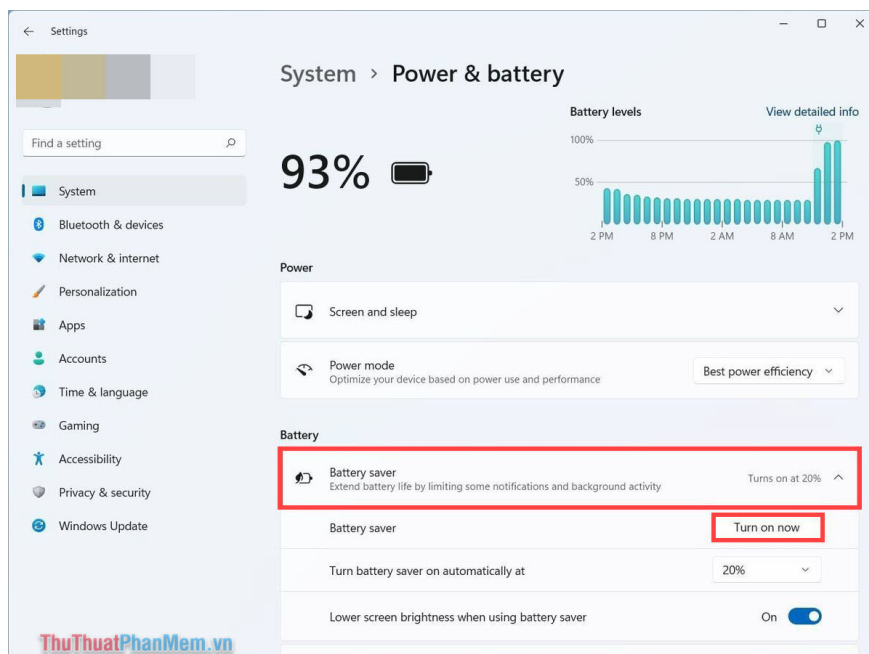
Settings

Find a setting

System
Bluetooth & devices
Network & internet
Personalization
Apps
Accounts
Time & language
Gaming
Accessibility
Privacy & security
Windows Update

System > Power & battery

93%

Battery levels
View detailed info
100%
50%
2 PM
8 PM
2 AM
8 AM
2 PM

Power

Screen and sleep

Power mode
Optimize your device based on power use and performance
Best power efficiency

Battery

Battery saver
Extend battery life by limiting some notifications and background activity
Turns on at 20%

Battery saver
Turn on now

Turn battery saver on automatically at
20%

Lower screen brightness when using battery saver
On

ThuThuatPhanMem.vn